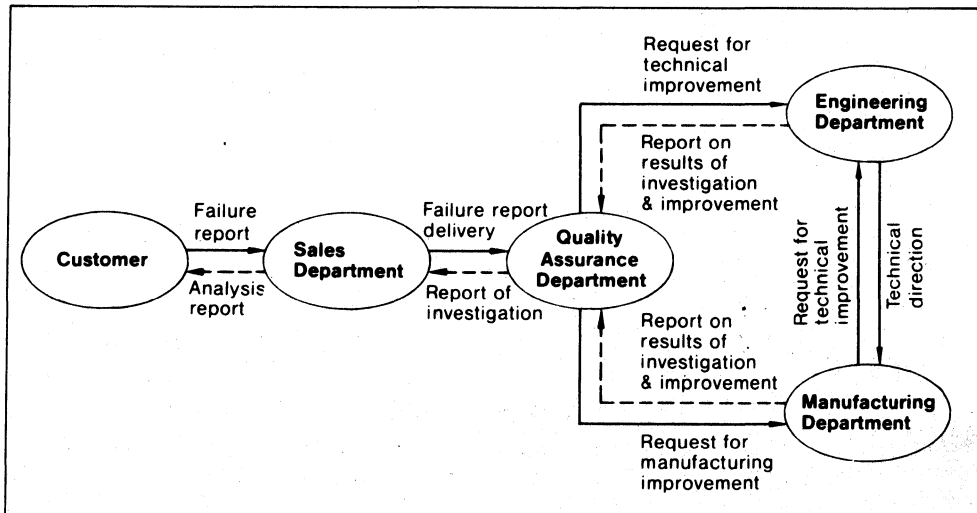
Request for technical improvement

Engineering Department

Report on results of investigation & improvement

Customer

Failure report

Analysis report

Sales Department

Failure report delivery

Report of investigation

Quality Assurance Department

Request for technical improvement

Technical direction

Report on results of investigation & improvement

Manufacturing Department

Request for manufacturing improvement